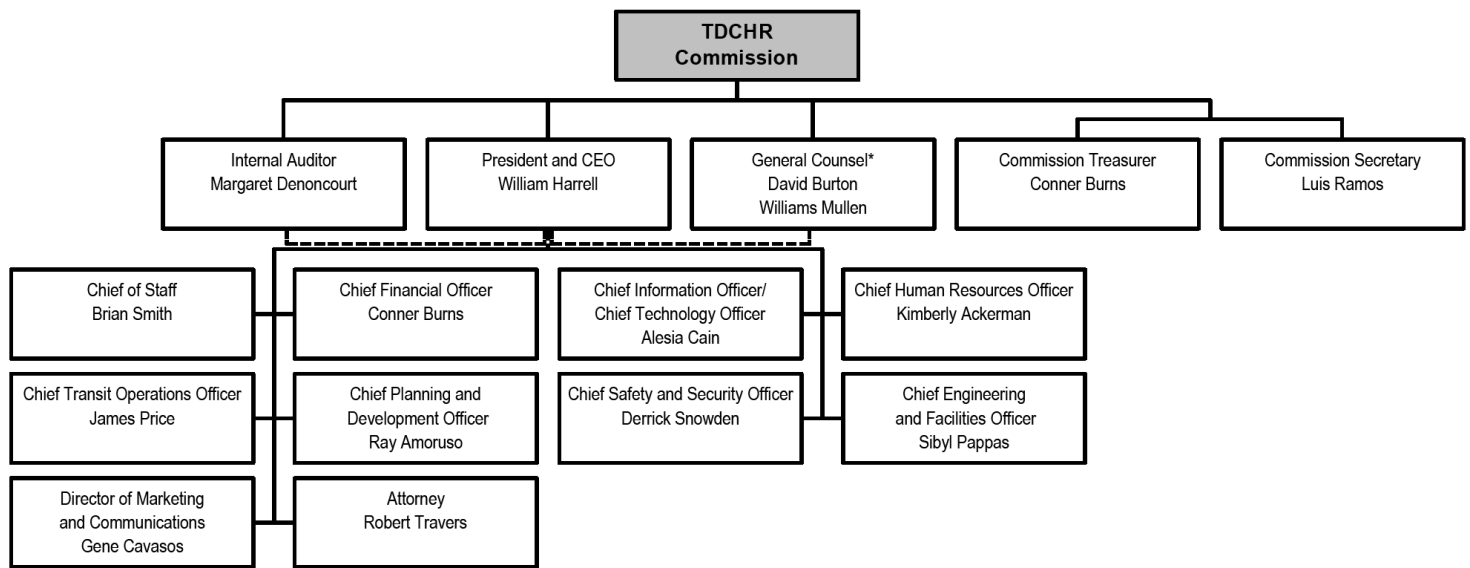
TDCHR
Commission

Internal Auditor
Margaret Denoncourt

President and CEO
William Harrell

General Counsel*
David Burton
Williams Mullen

Commission Treasurer
Conner Burns

Commission Secretary
Luis Ramos

Chief of Staff
Brian Smith

Chief Financial Officer
Conner Burns

Chief Information Officer/
Chief Technology Officer
Alesia Cain

Chief Human Resources Officer
Kimberly Ackerman

Chief Transit Operations Officer
James Price

Chief Planning and
Development Officer
Ray Amoruso

Chief Safety and Security Officer
Derrick Snowden

Chief Engineering
and Facilities Officer
Sibyl Pappas

Director of Marketing
and Communications
Gene Cavasos

Attorney
Robert Travers